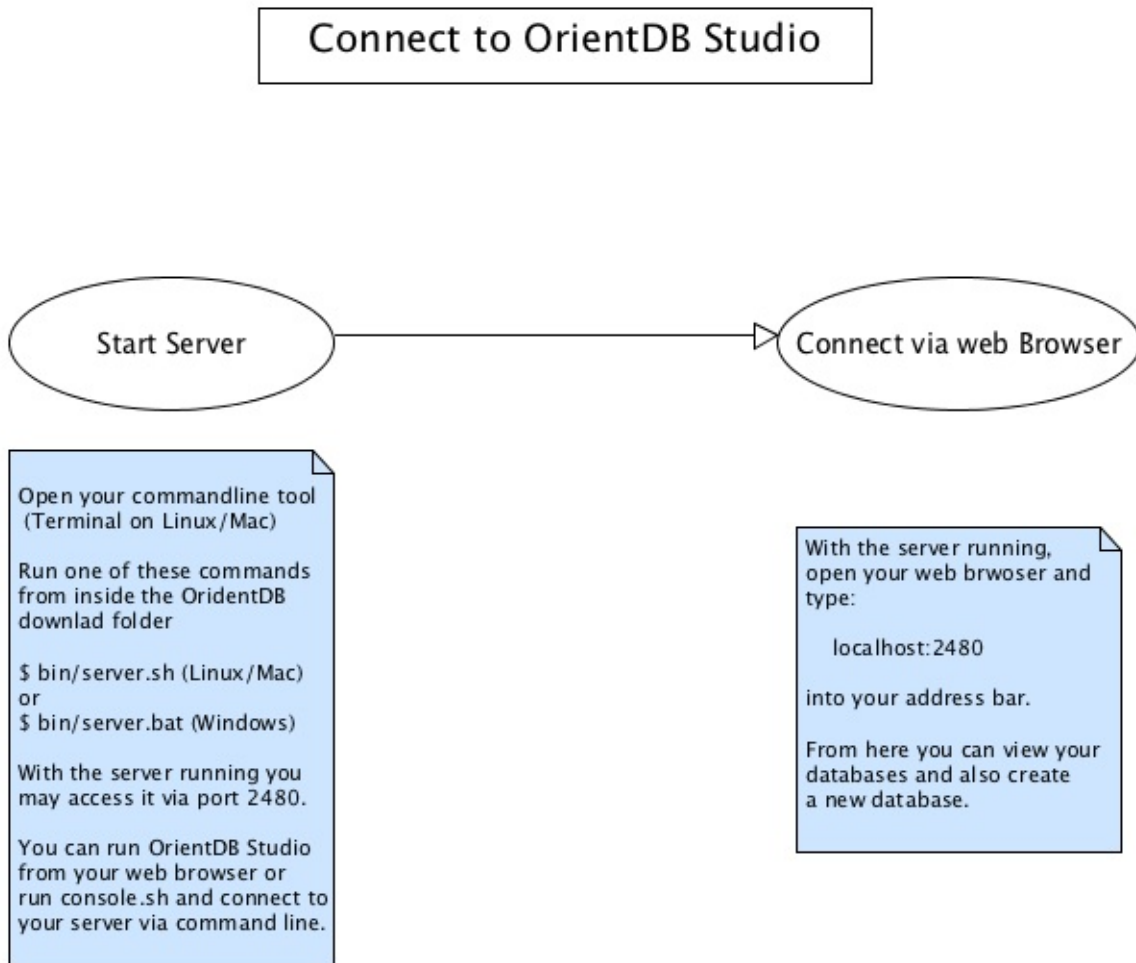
Connect to OrientDB Studio

Start Server

Connect via web Browser

Open your commandline tool (Terminal on Linux/Mac)

Run one of these commands from inside the OridentDB downlad folder

$ bin/server.sh (Linux/Mac)
or
$ bin/server.bat (Windows)

With the server running you may access it via port 2480.

You can run OrientDB Studio from your web browser or run console.sh and connect to your server via command line.

With the server running, open your web brwoser and type:

localhost:2480

into your address bar.

From here you can view your databases and also create a new database.